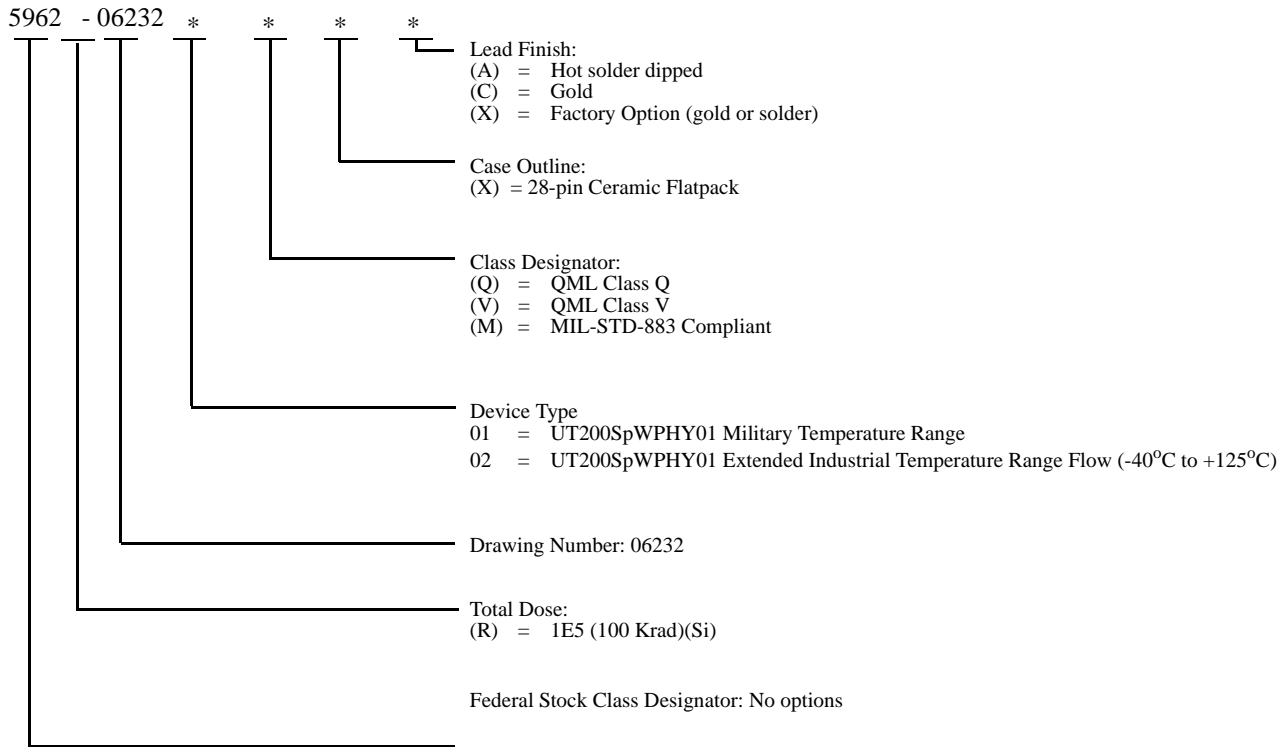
5962 - 06232 * * * *

Lead Finish:
(A) = Hot solder dipped
(C) = Gold
(X) = Factory Option (gold or solder)

Case Outline:
(X) = 28-pin Ceramic Flatpack

Class Designator:
(Q) = QML Class Q
(V) = QML Class V
(M) = MIL-STD-883 Compliant

Device Type
01 = UT200SpWPHY01 Military Temperature Range
02 = UT200SpWPHY01 Extended Industrial Temperature Range Flow (-40$^{o}$C to +125$^{o}$C)

Drawing Number: 06232

Total Dose:
(R) = 1E5 (100 Krad)(Si)

Federal Stock Class Designator: No options